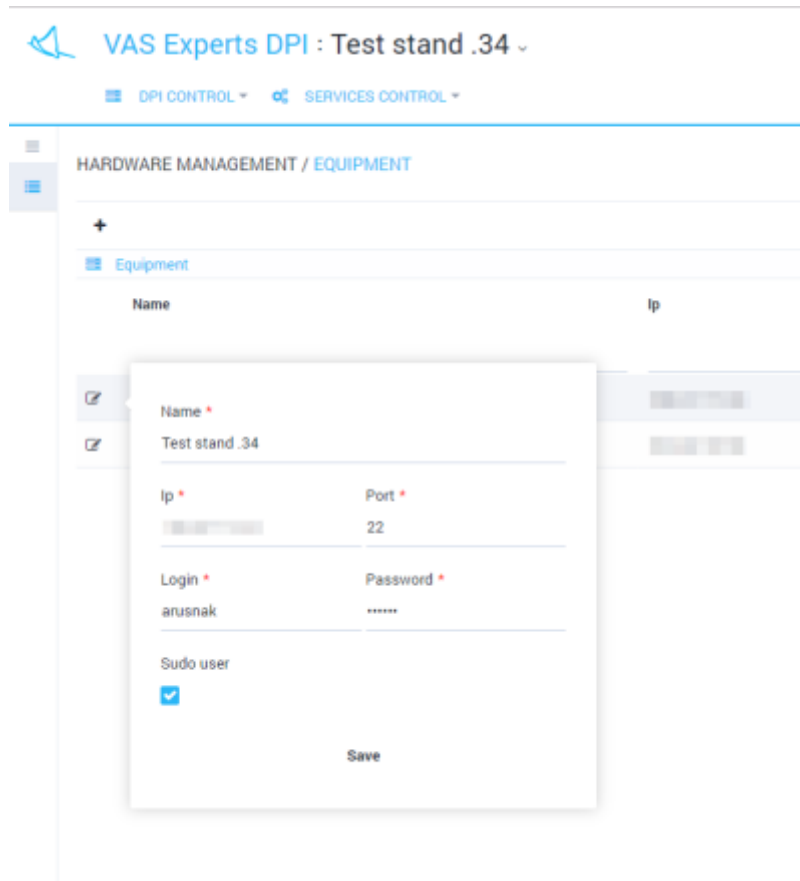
VAS Experts DPI : Test stand .34

DPI CONTROL SERVICES CONTROL

HARDWARE MANAGEMENT / EQUIPMENT

+

Equipment

Name

Ip

Name *

Test stand .34

Ip *

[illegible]

Port *

22

Login *

arusnak

Password *

••••••

Sudo user

Save

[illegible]

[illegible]